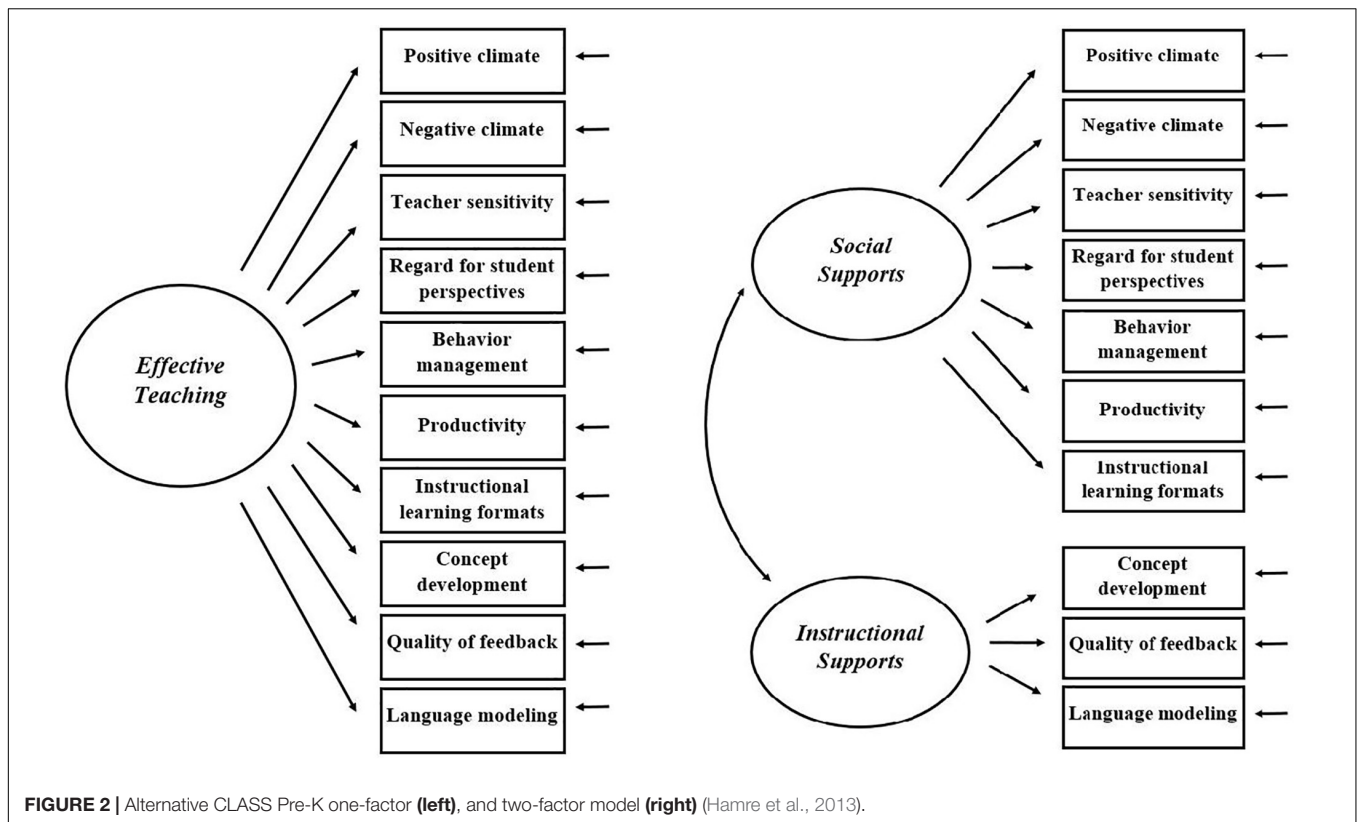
Effective Teaching

Positive climate

Negative climate

Teacher sensitivity

Regard for student perspectives

Behavior management

Productivity

Instructional learning formats

Concept development

Quality of feedback

Language modeling

Social Supports

Positive climate

Negative climate

Teacher sensitivity

Regard for student perspectives

Behavior management

Productivity

Instructional learning formats

Instructional Supports

Concept development

Quality of feedback

Language modeling

FIGURE 2 | Alternative CLASS Pre-K one-factor (left), and two-factor model (right) (Hamre et al., 2013).